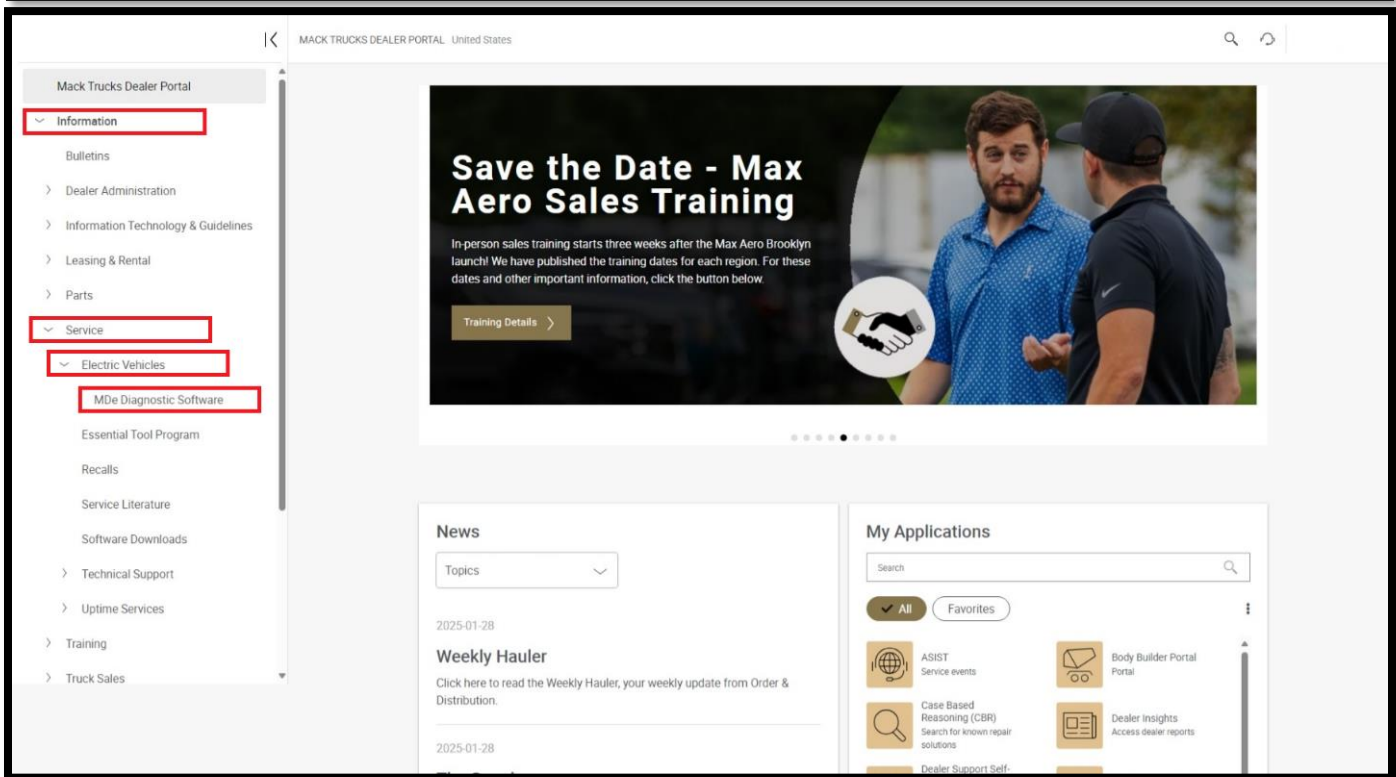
MACK TRUCKS DEALER PORTAL United States

Mack Trucks Dealer Portal
Information
Bulletins
Dealer Administration
Information Technology & Guidelines
Leasing & Rental
Parts
Service
Electric Vehicles
MDe Diagnostic Software
Essential Tool Program
Recalls
Service Literature
Software Downloads
Technical Support
Uptime Services
Training
Truck Sales

Save the Date - Max Aero Sales Training

In-person sales training starts three weeks after the Max Aero Brooklyn launch! We have published the training dates for each region. For these dates and other important information, click the button below.

Training Details

News

Topics

2025-01-28

Weekly Hauler

Click here to read the Weekly Hauler, your weekly update from Order & Distribution.

2025-01-28

My Applications

Search

All
Favorites

ASIST
Service events

Body Builder Portal
Portal

Case Based Reasoning (CBR)
Search for known repair solutions

Dealer Insights
Access dealer reports

Dealer Support Self-